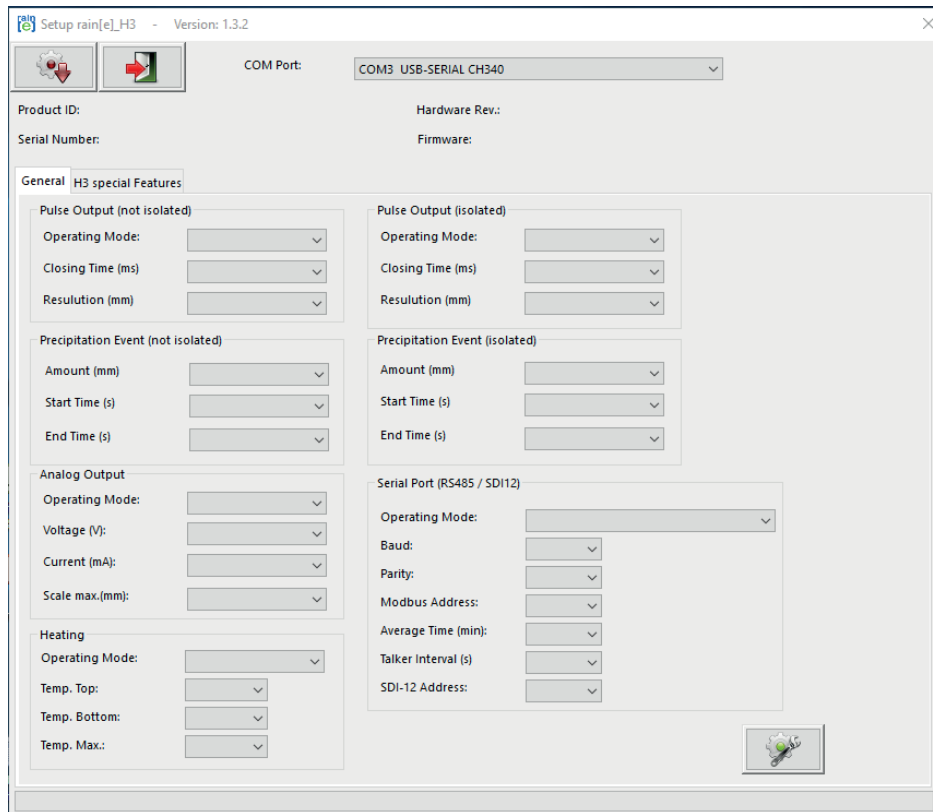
Setup rain[e]_H3 - Version: 1.3.2

COM Port: COM3 USB-SERIAL CH340

Product ID:
Hardware Rev.:
Serial Number:
Firmware:

General H3 special Features

Pulse Output (not isolated)
Operating Mode:
Closing Time (ms)
Resulution (mm)

Precipitation Event (not isolated)
Amount (mm)
Start Time (s)
End Time (s)

Analog Output
Operating Mode:
Voltage (V):
Current (mA):
Scale max.(mm):

Heating
Operating Mode:
Temp. Top:
Temp. Bottom:
Temp. Max.:

Pulse Output (isolated)
Operating Mode:
Closing Time (ms)
Resulution (mm)

Precipitation Event (isolated)
Amount (mm)
Start Time (s)
End Time (s)

Serial Port (RS485 / SDI12)
Operating Mode:
Baud:
Parity:
Modbus Address:
Average Time (min):
Talker Interval (s)
SDI-12 Address: